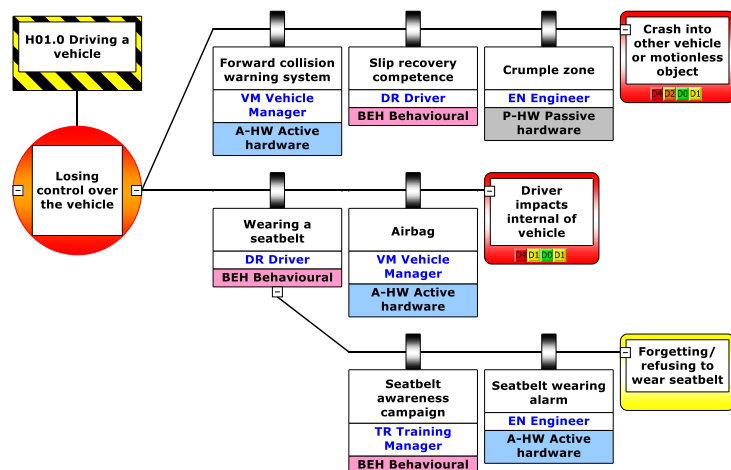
H01.0 Driving a vehicle

Losing control over the vehicle

Forward collision warning system
VM Vehicle Manager
A-HW Active hardware

Slip recovery competence
DR Driver
BEH Behavioural

Crumple zone
EN Engineer
P-HW Passive hardware

Crash into other vehicle or motionless object
D4 D2 D0 D1

Wearing a seatbelt
DR Driver
BEH Behavioural

Airbag
VM Vehicle Manager
A-HW Active hardware

Driver impacts internal of vehicle
D4 D1 D0 D1

Seatbelt awareness campaign
TR Training Manager
BEH Behavioural

Seatbelt wearing alarm
EN Engineer
A-HW Active hardware

Forgetting/ refusing to wear seatbelt